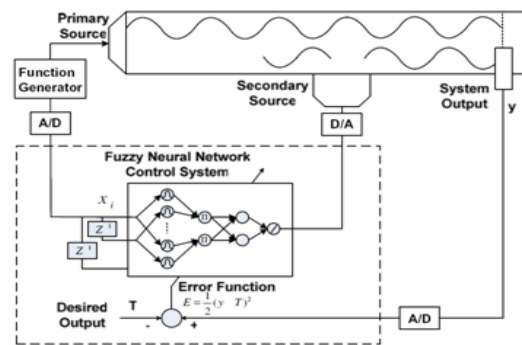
Primary Source

Function Generator

A/D

Secondary Source

System Output

y

D/A

Fuzzy Neural Network Control System

$X_i$

$Z^{-1}$

$Z^{-1}$

Error Function

$E=\frac{1}{2}(y-T)^2$

Desired Output

T

-

+

A/D